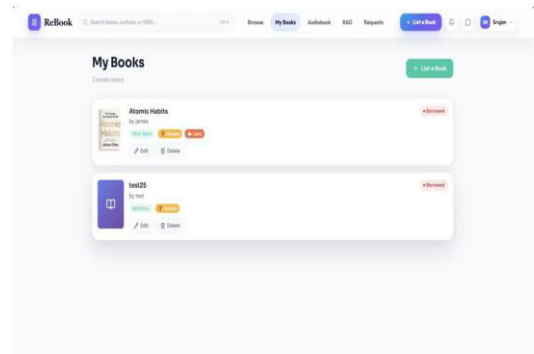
ReBook
Search books, authors, or ISBN...
Browse
My Books
Audiobook
RAG
Requests
+ List a Book
Srujan

My Books
2 books listed
+ List a Book

Atomic Habits
by james
SELF-HELP
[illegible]
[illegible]
Edit
Delete
• Borrowed

test25
by test
MEDICAL
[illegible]
Edit
Delete
• Borrowed